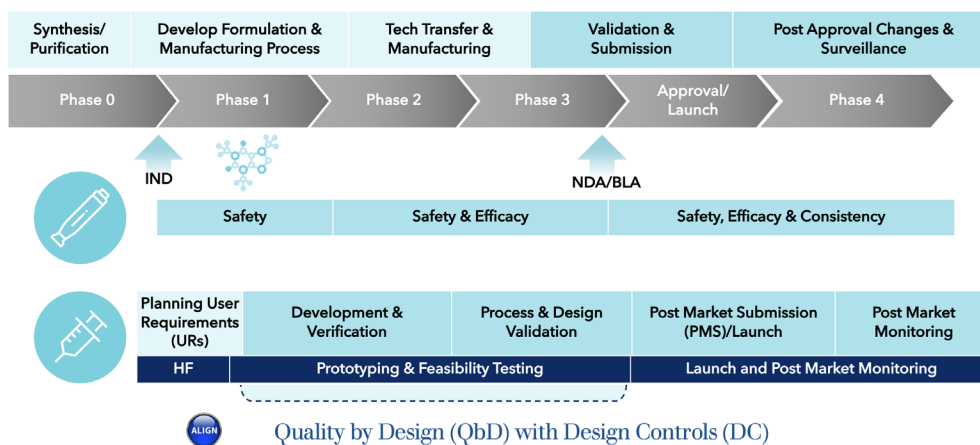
Synthesis/ Purification

Develop Formulation & Manufacturing Process

Tech Transfer & Manufacturing

Validation & Submission

Post Approval Changes & Surveillance

Phase 0

Phase 1

Phase 2

Phase 3

Approval/ Launch

Phase 4

IND

NDA/BLA

Safety

Safety & Efficacy

Safety, Efficacy & Consistency

Planning User Requirements (URs)

Development & Verification

Process & Design Validation

Post Market Submission (PMS)/Launch

Post Market Monitoring

HF

Prototyping & Feasibility Testing

Launch and Post Market Monitoring

ALIGN

Quality by Design (QbD) with Design Controls (DC)